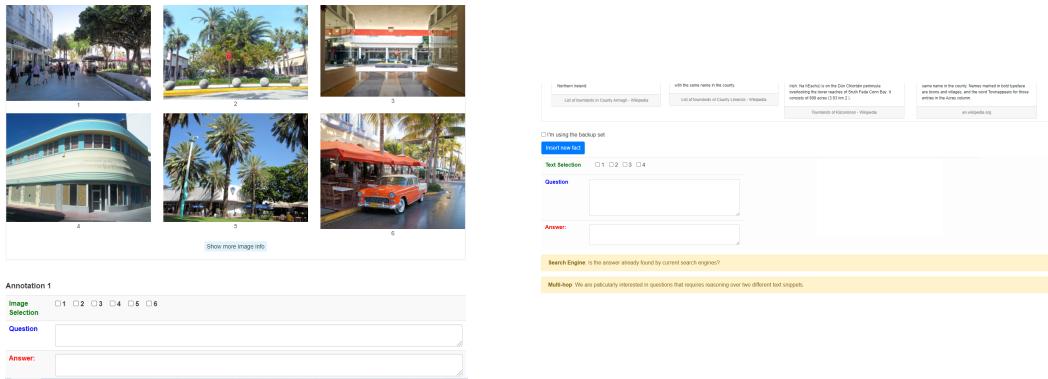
1
2
3
4
5
6

Show more image info

Annotation 1

Image Selection ☐1 ☐2 ☐3 ☐4 ☐5 ☐6

Question

Answer:

Northern Ireland.

List of townlands in County Armagh - Wikipedia

with the same name in the county.

List of townlands of County Limerick - Wikipedia

Irish: Na hEachú) is on the Dún Chiaráin peninsula overlooking the lower reaches of Sruth Fada Conn Bay. It consists of 888 acres (3.53 km 2 ).

Townlands of Kilcommon - Wikipedia

same name in the county. Names marked in bold typeface are towns and villages, and the word Townaggeous for those entries in the Acres column.

en.wikipedia.org

☐ I'm using the backup set

Insert new fact

Text Selection ☐1 ☐2 ☐3 ☐4

Question

Answer:

Search Engine: Is the answer already found by current search engines?

Multi-hop: We are paticularly interested in questions that requires reasoning over two different text snippets.